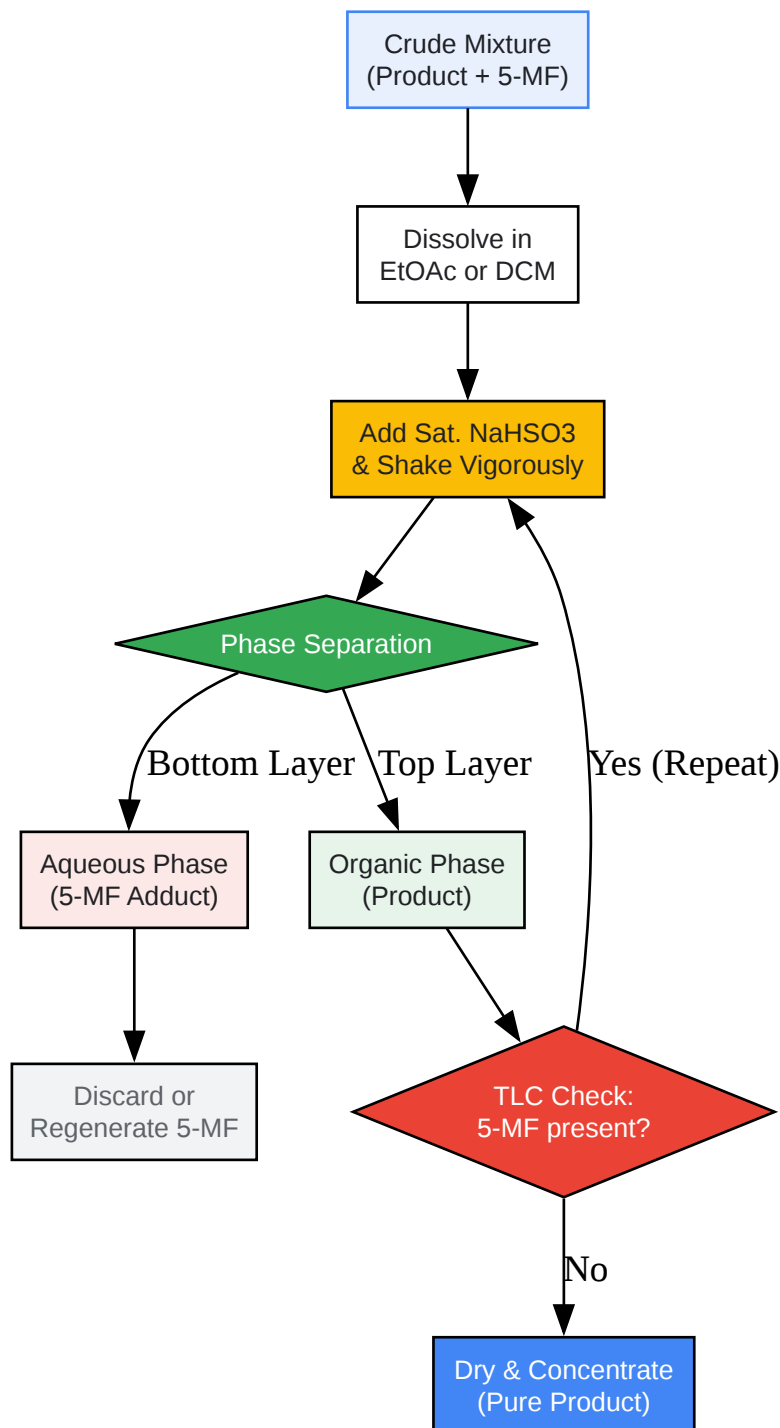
Crude Mixture
(Product + 5-MF)

Dissolve in
EtOAc or DCM

Add Sat. NaHSO3
& Shake Vigorously

Phase Separation

Bottom Layer

Top Layer

Yes (Repeat)

Aqueous Phase
(5-MF Adduct)

Organic Phase
(Product)

Discard or
Regenerate 5-MF

TLC Check:
5-MF present?

No

Dry & Concentrate
(Pure Product)